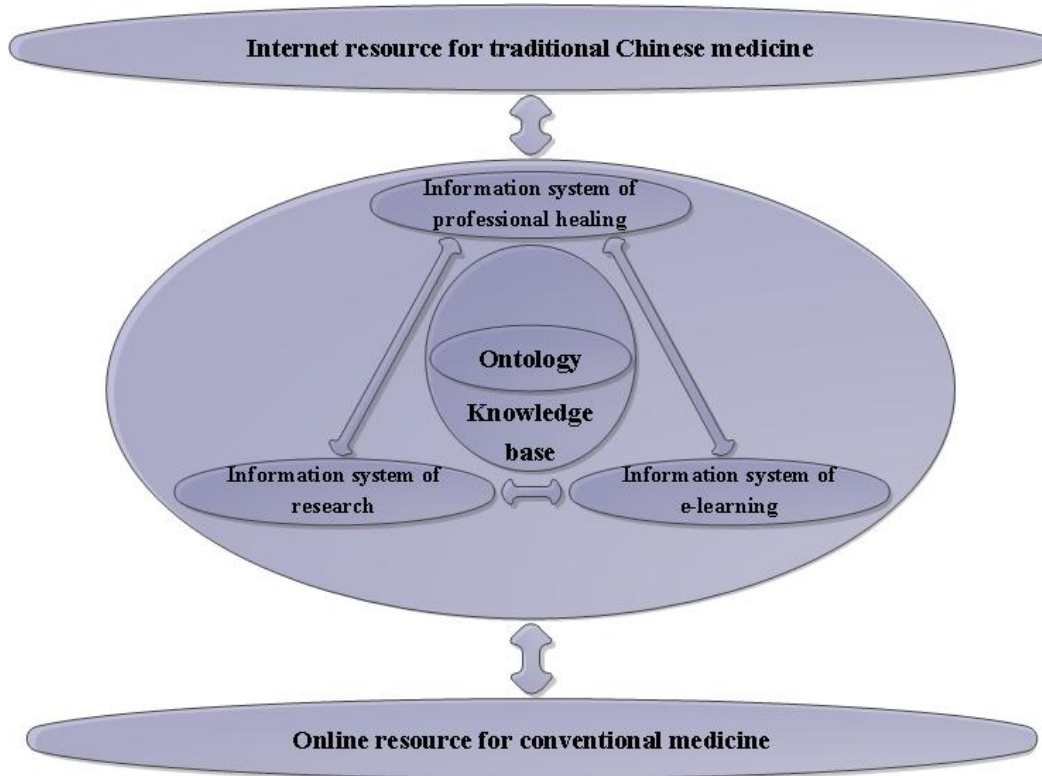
Internet resource for traditional Chinese medicine

Information system of professional healing

Ontology

Knowledge base

Information system of research

Information system of e-learning

Online resource for conventional medicine